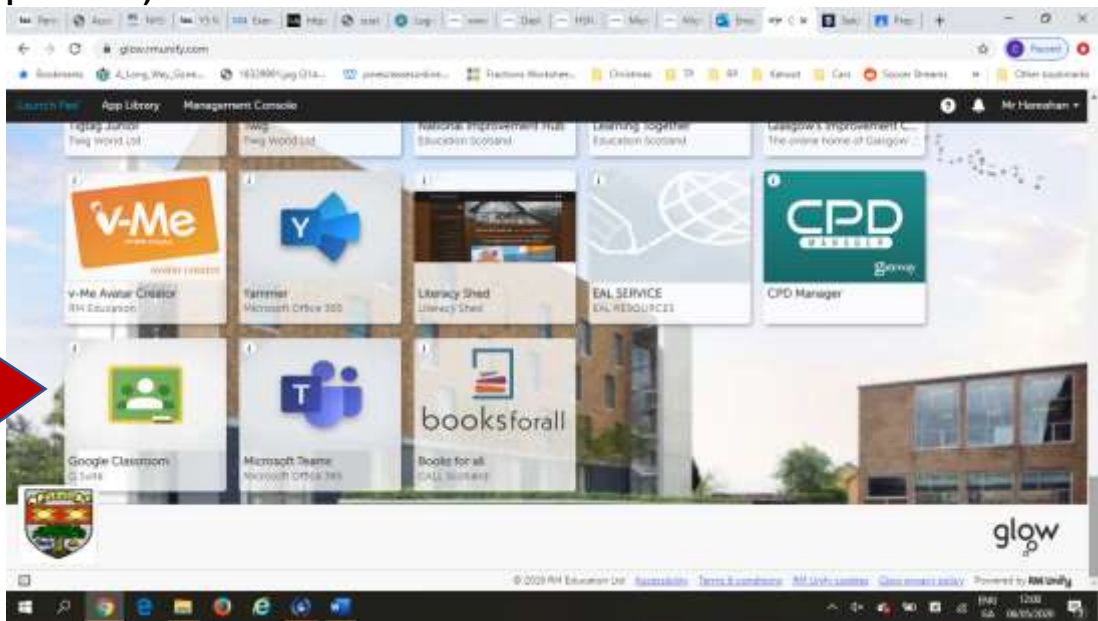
glow.rmunify.com

Bookmarks | 4_Long_Way_Gone... | Fractions Worksheet... | Christmas | Kahoot | Cars | Other bookmarks

Launch Pad | App Library | Management Console | Mr Hanrahan

Tigtag Junior
Twig World Ltd

Twig
Twig World Ltd

National Improvement Hub
Education Scotland

Learning Together
Education Scotland

Glasgow's Improvement C...
The online home of Glasgow

V-Me
v-Me Avatar Creator
RM Education

Yammer
Microsoft Office 365

Literacy Shed
Literacy Shed

EAL SERVICE
EAL RESOURCES

CPD
CPD Manager

Google Classroom
G Suite

Microsoft Teams
Microsoft Office 365

booksforall
Books for all
CALL Scotland

glow

© 2020 RM Education Ltd | Accessibility | Terms & conditions | RM Unify cookies | Glow privacy policy | Powered by RM Unify

ENG UK 12:00 06/05/2020